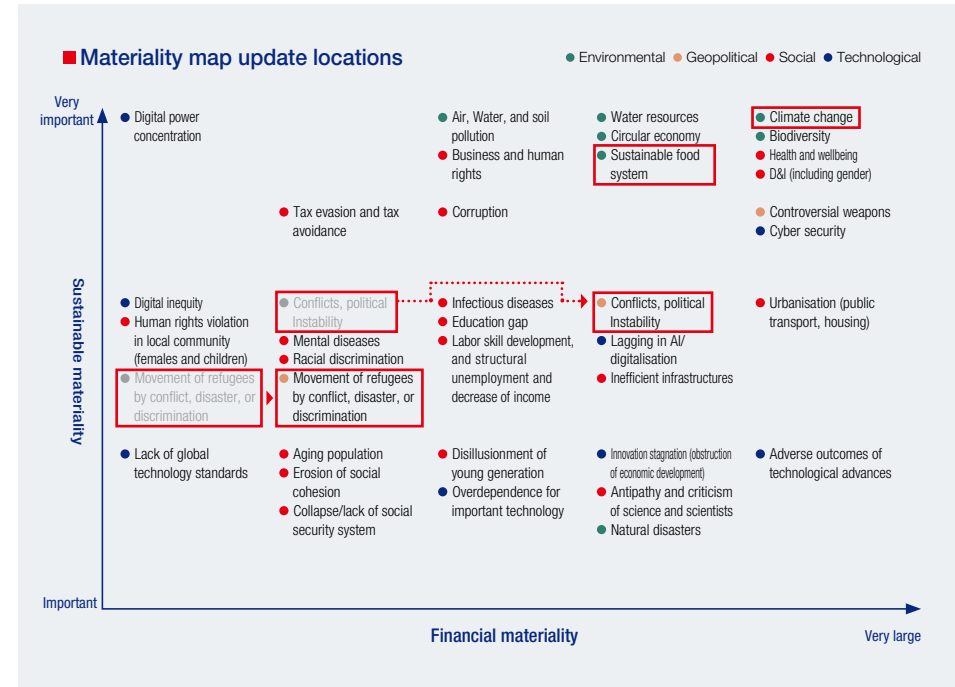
Materiality map update locations

Environmental Geopolitical Social Technological

Very important

Sustainable materiality

Important

Financial materiality

Very large

Digital power concentration

Air, Water, and soil pollution
Business and human rights

Water resources
Circular economy
Sustainable food system

Climate change
Biodiversity
Health and wellbeing
D&I (including gender)

Tax evasion and tax avoidance

Corruption

Controversial weapons
Cyber security

Digital inequity
Human rights violation in local community (females and children)
Movement of refugees by conflict, disaster, or discrimination

Conflicts, political Instability
Mental diseases
Racial discrimination
Movement of refugees by conflict, disaster, or discrimination

Infectious diseases
Education gap
Labor skill development, and structural unemployment and decrease of income

Conflicts, political Instability
Lagging in AI/ digitalisation
Inefficient infrastructures

Urbanisation (public transport, housing)

Lack of global technology standards

Aging population
Erosion of social cohesion
Collapse/lack of social security system

Disillusionment of young generation
Overdependence for important technology

Innovation stagnation (obstruction of economic development)
Antipathy and criticism of science and scientists
Natural disasters

Adverse outcomes of technological advances